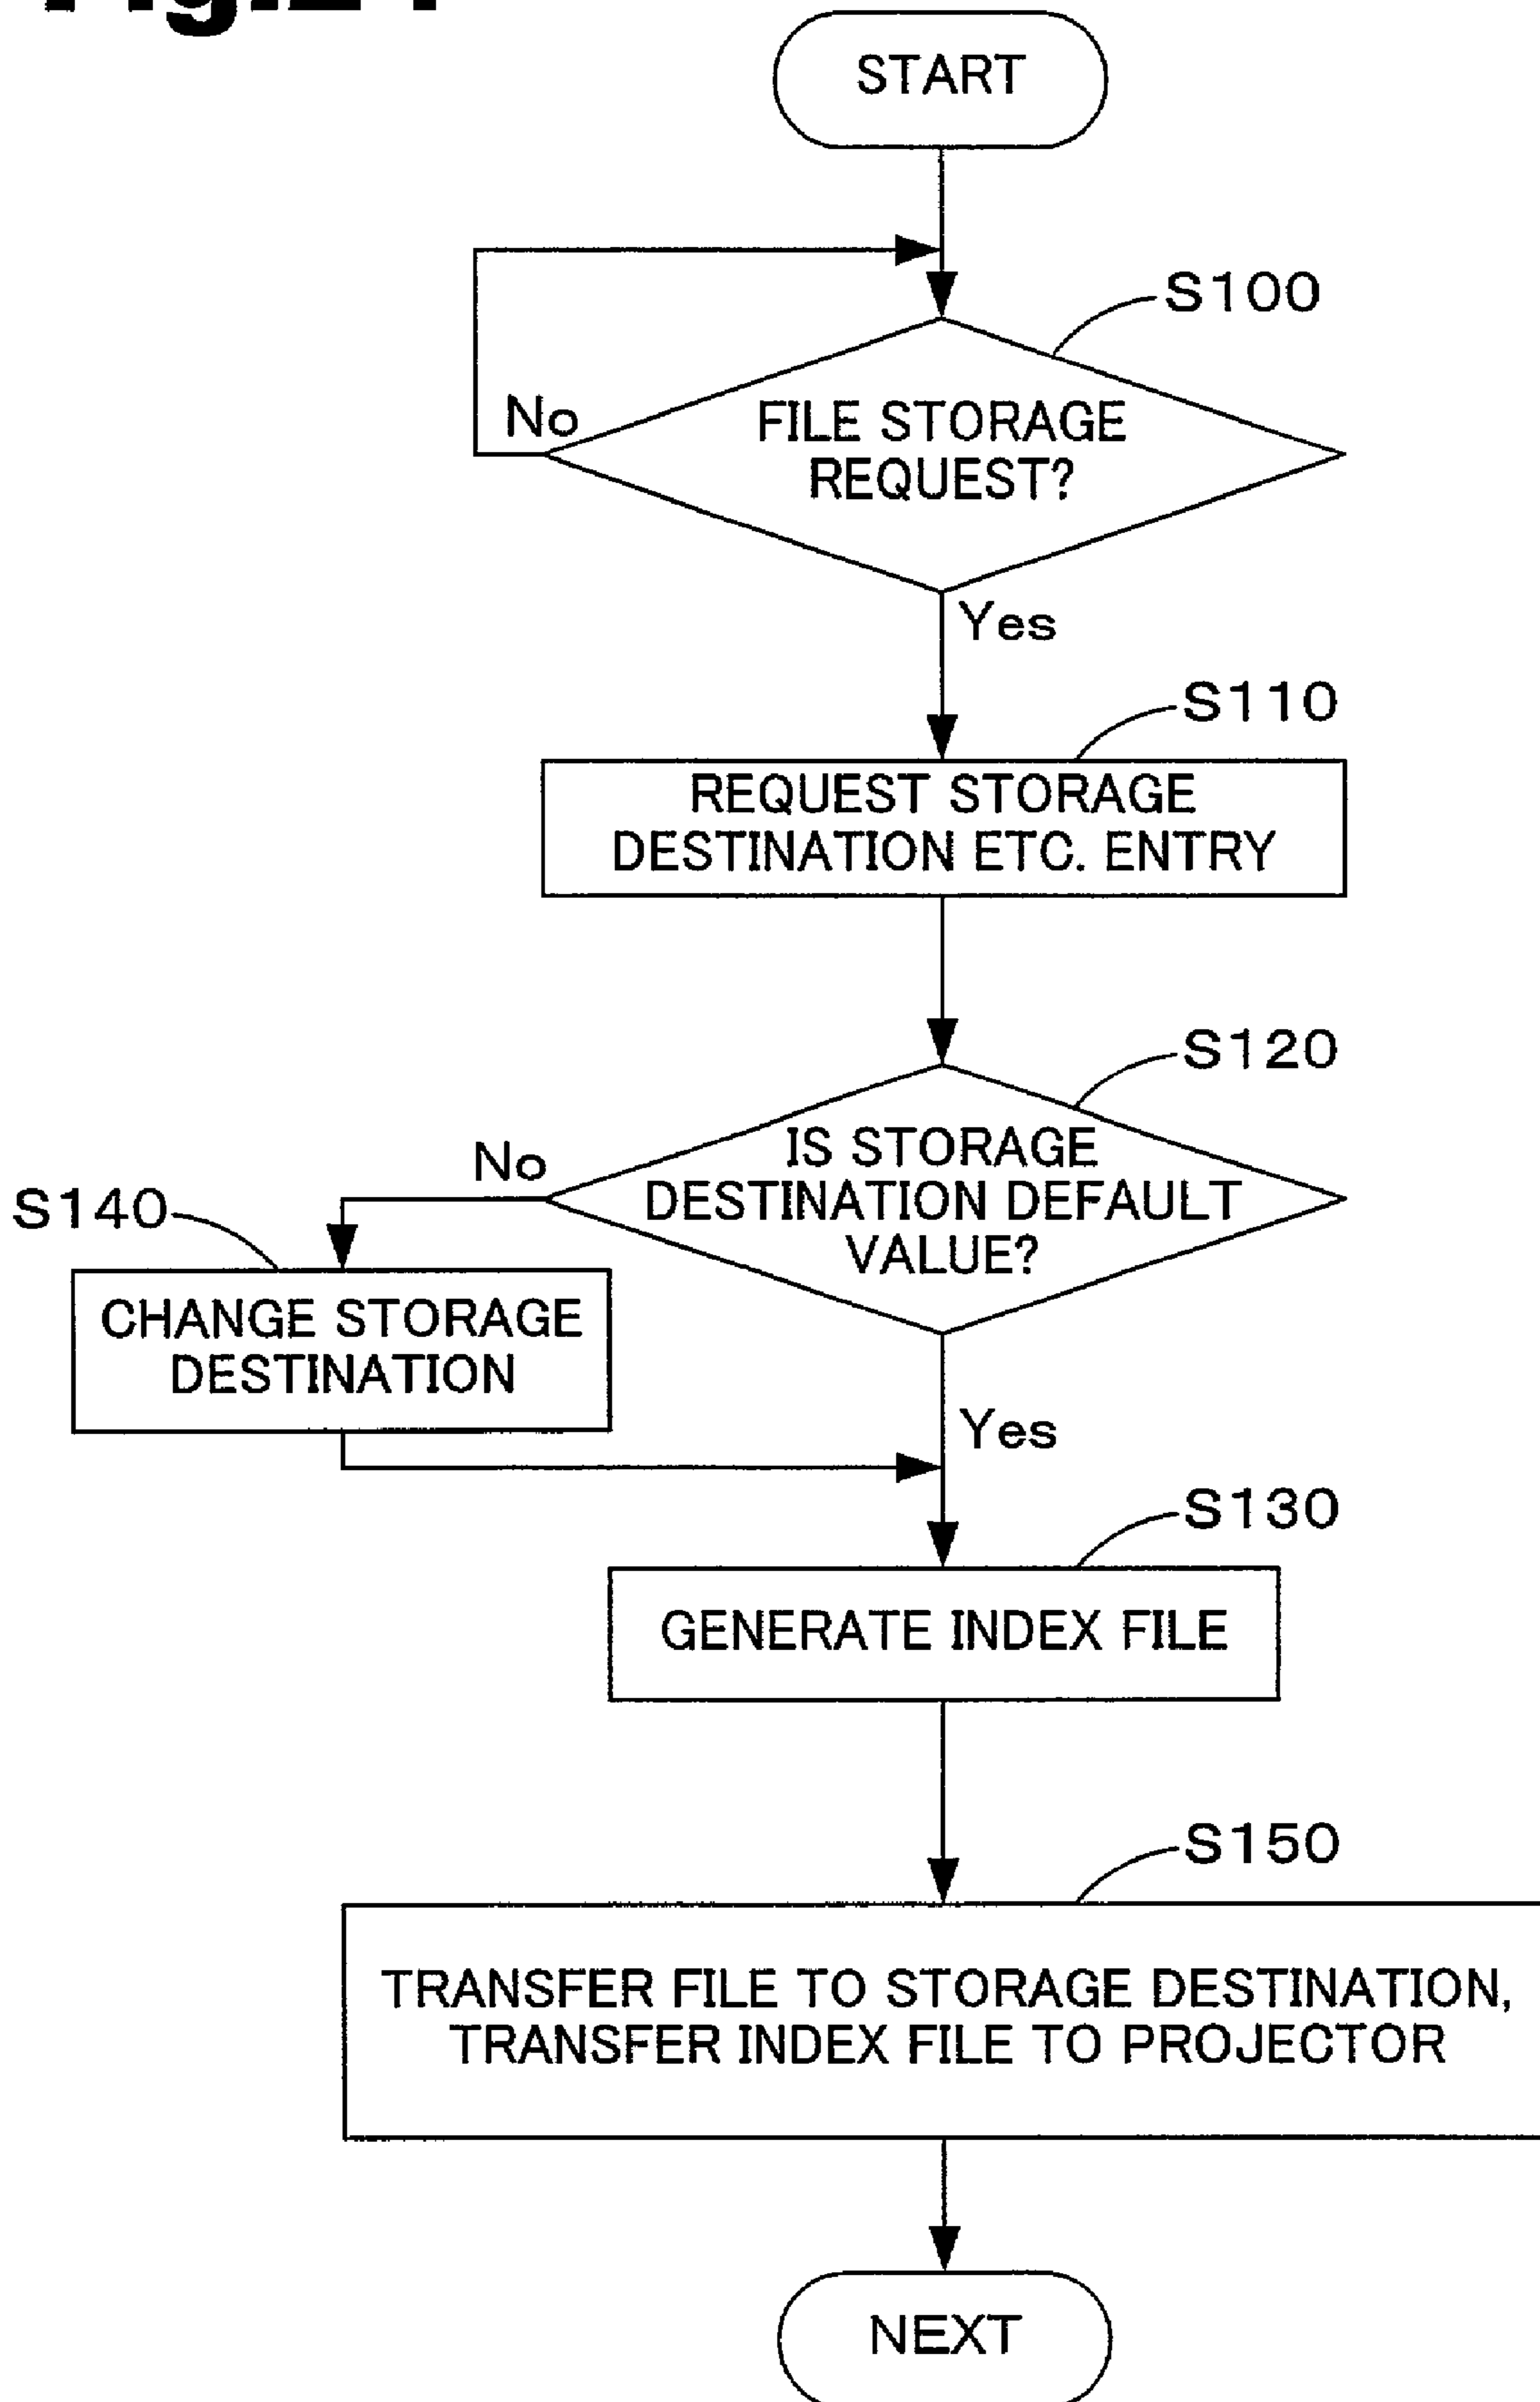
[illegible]

START

S100

FILE STORAGE REQUEST?

No

Yes

S110

REQUEST STORAGE DESTINATION ETC. ENTRY

S120

IS STORAGE DESTINATION DEFAULT VALUE?

No

S140

CHANGE STORAGE DESTINATION

Yes

S130

GENERATE INDEX FILE

S150

TRANSFER FILE TO STORAGE DESTINATION, TRANSFER INDEX FILE TO PROJECTOR

NEXT